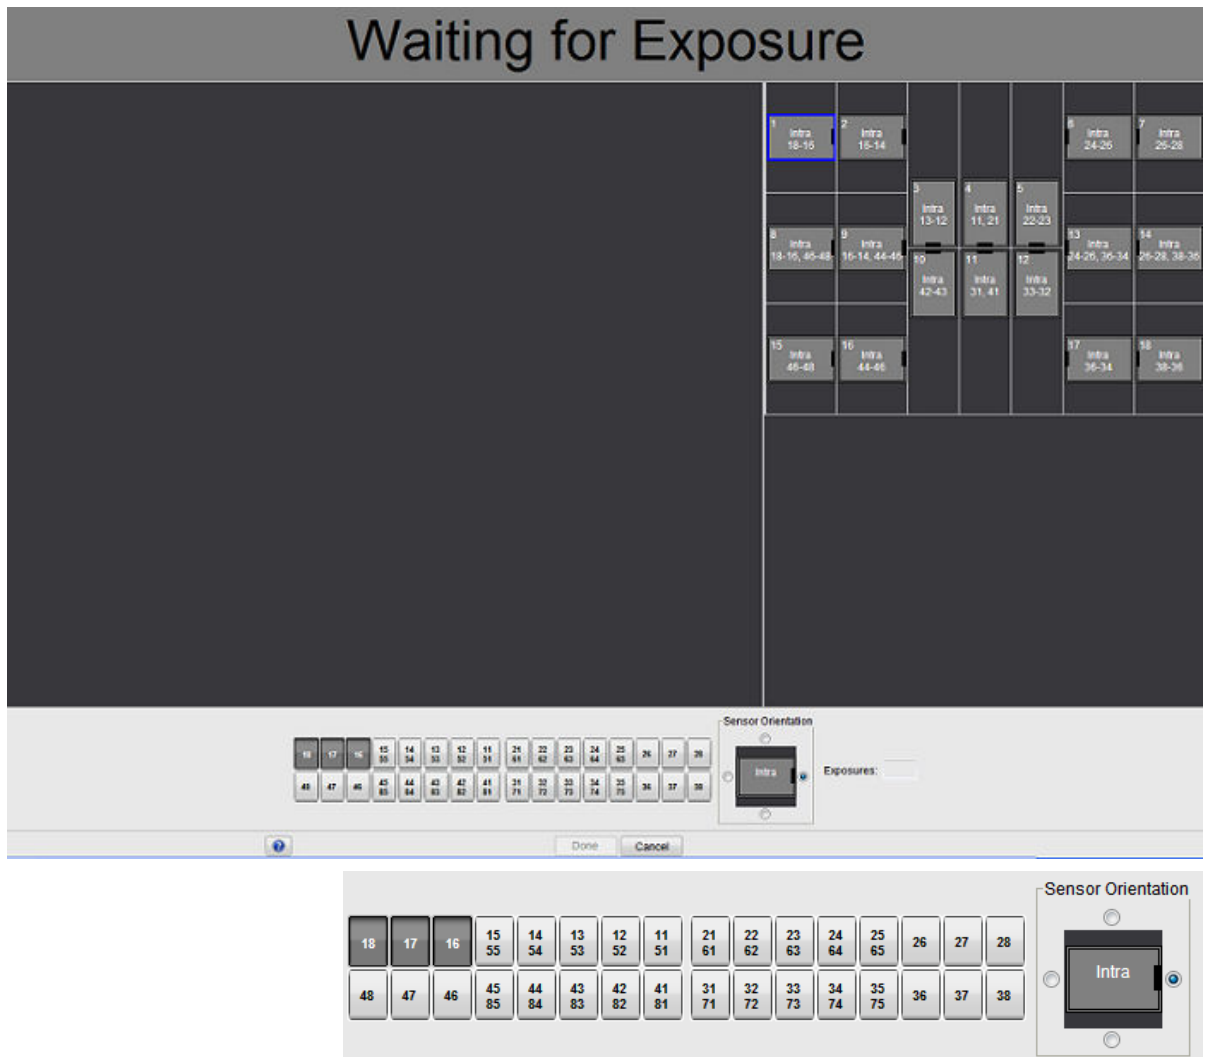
Waiting for Exposure

1 Intra 18-16
2 Intra 15-14
3 Intra 13-12
4 Intra 11, 21
5 Intra 22-23
6 Intra 24-26
7 Intra 26-28
8 Intra 18-16, 46-48
9 Intra 16-14, 44-46
10 Intra 42-43
11 Intra 31, 41
12 Intra 33-32
13 Intra 24-26, 36-34
14 Intra 26-28, 38-36
15 Intra 46-48
16 Intra 44-46
17 Intra 36-34
18 Intra 38-36

Sensor Orientation

Intra

Exposures:

Done Cancel

| 18 | 17 | 16 | 15 55 | 14 54 | 13 53 | 12 52 | 11 51 | 21 61 | 22 62 | 23 63 | 24 64 | 25 65 | 26 | 27 | 28 |
|---|---|---|---|---|---|---|---|---|---|---|---|---|---|---|---|
| 48 | 47 | 46 | 45 85 | 44 84 | 43 83 | 42 82 | 41 81 | 31 71 | 32 72 | 33 73 | 34 74 | 35 75 | 36 | 37 | 38 |

Sensor Orientation

Intra